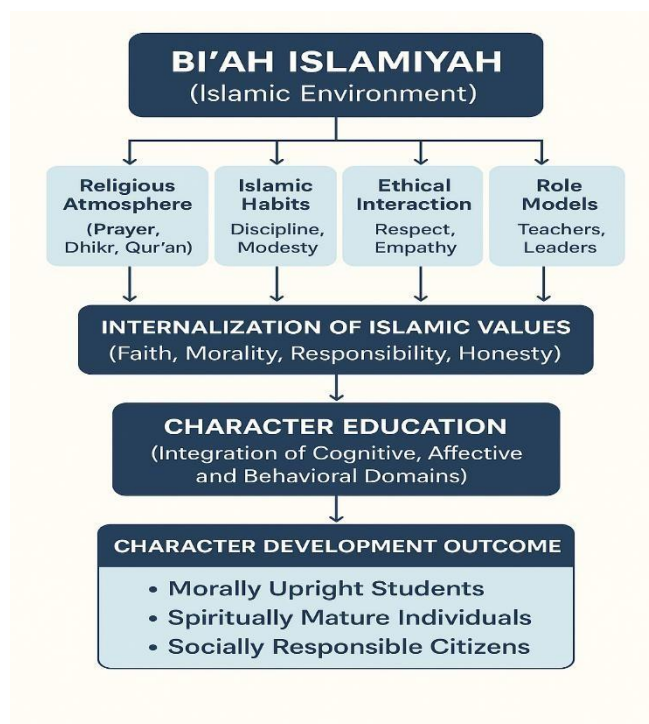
BI’AH ISLAMIYAH
(Islamic Environment)

Religious Atmosphere
(Prayer, Dhikr, Qur’an)

Islamic Habits
Discipline, Modesty

Ethical Interaction
Respect, Empathy

Role Models
Teachers, Leaders

INTERNALIZATION OF ISLAMIC VALUES
(Faith, Morality, Responsibility, Honesty)

CHARACTER EDUCATION
(Integration of Cognitive, Affective and Behavioral Domains)

CHARACTER DEVELOPMENT OUTCOME
• Morally Upright Students
• Spiritually Mature Individuals
• Socially Responsible Citizens